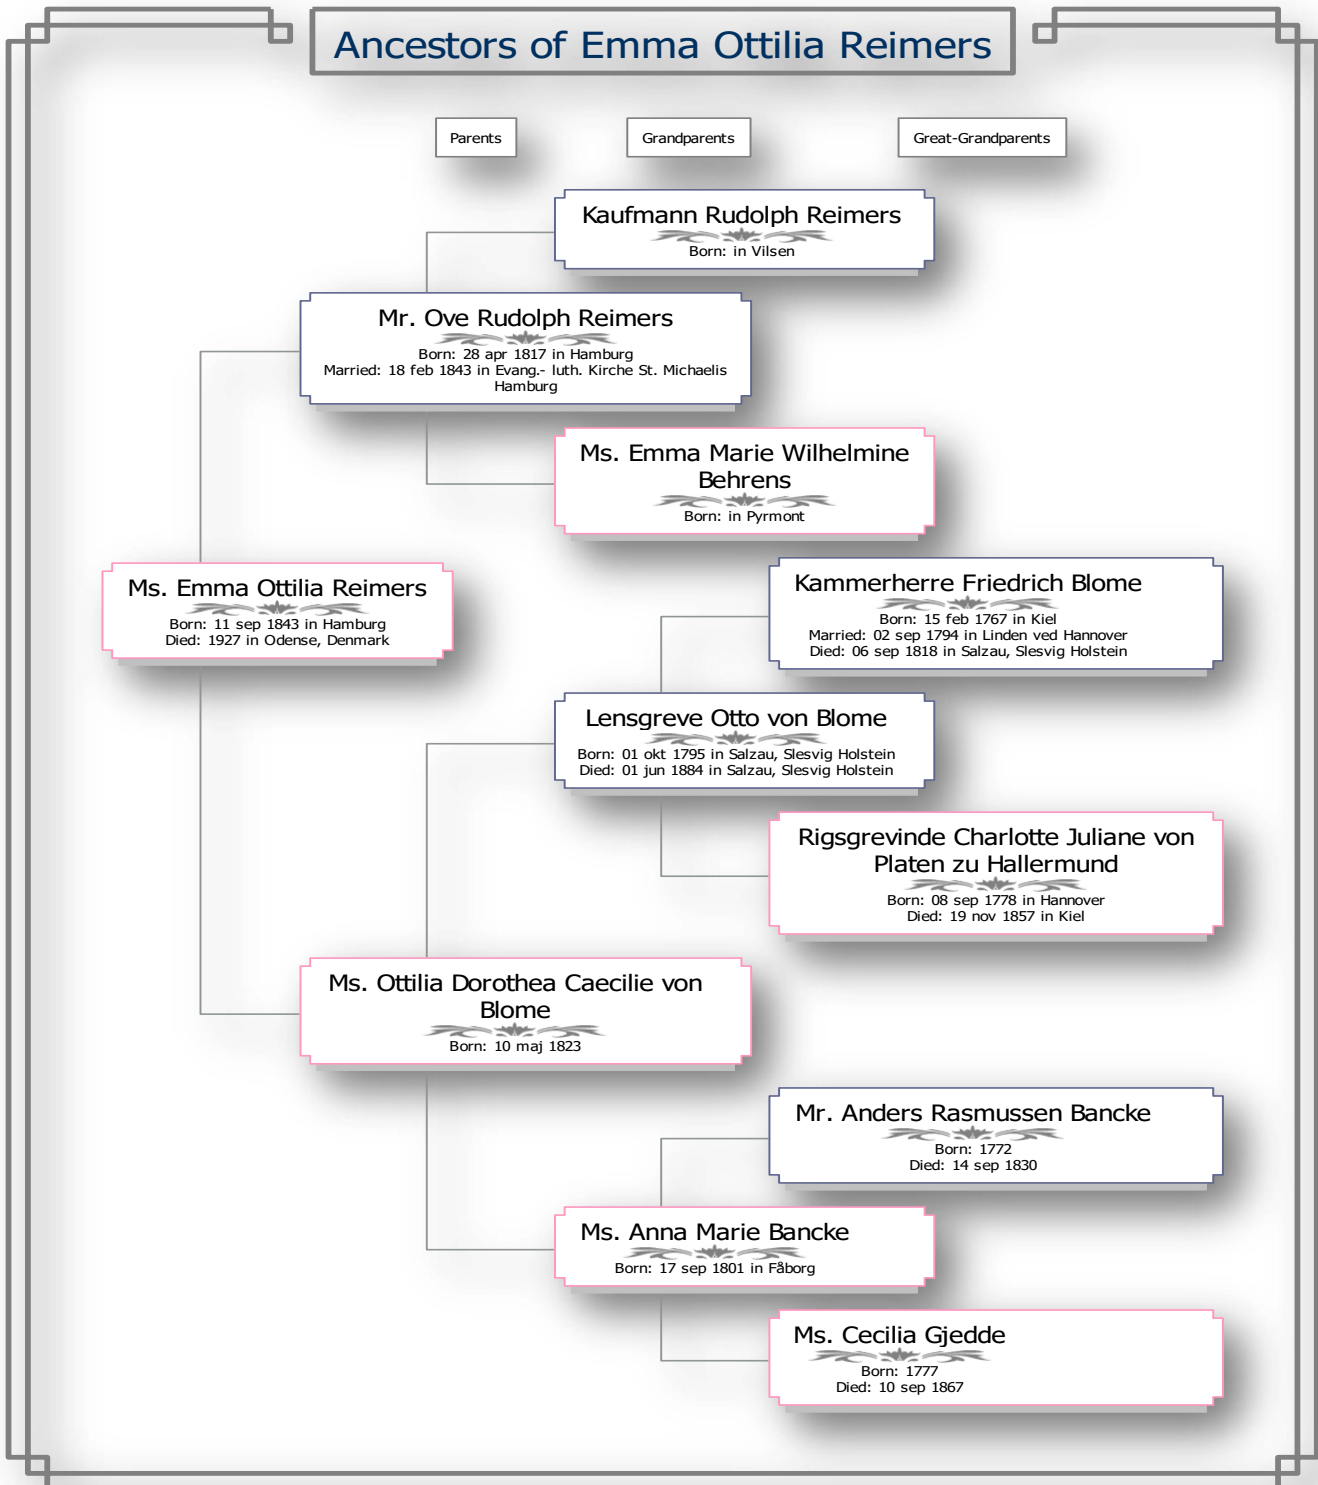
Ancestors of Emma Ottilia Reimers

Parents

Grandparents

Great-Grandparents

Kaufmann Rudolph Reimers
Born: in Vilsen

Mr. Ove Rudolph Reimers
Born: 28 apr 1817 in Hamburg
Married: 18 feb 1843 in Evang.- luth. Kirche St. Michaelis Hamburg

Ms. Emma Marie Wilhelmine Behrens
Born: in Pyrmont

Ms. Emma Ottilia Reimers
Born: 11 sep 1843 in Hamburg
Died: 1927 in Odense, Denmark

Kammerherre Friedrich Blome
Born: 15 feb 1767 in Kiel
Married: 02 sep 1794 in Linden ved Hannover
Died: 06 sep 1818 in Salzau, Slesvig Holstein

Lensgreve Otto von Blome
Born: 01 okt 1795 in Salzau, Slesvig Holstein
Died: 01 jun 1884 in Salzau, Slesvig Holstein

Rigsgrevinde Charlotte Juliane von Platen zu Hallermund
Born: 08 sep 1778 in Hannover
Died: 19 nov 1857 in Kiel

Ms. Ottilia Dorothea Caecilie von Blome
Born: 10 maj 1823

Mr. Anders Rasmussen Bancke
Born: 1772
Died: 14 sep 1830

Ms. Anna Marie Bancke
Born: 17 sep 1801 in Fåborg

Ms. Cecilia Gjedde
Born: 1777
Died: 10 sep 1867